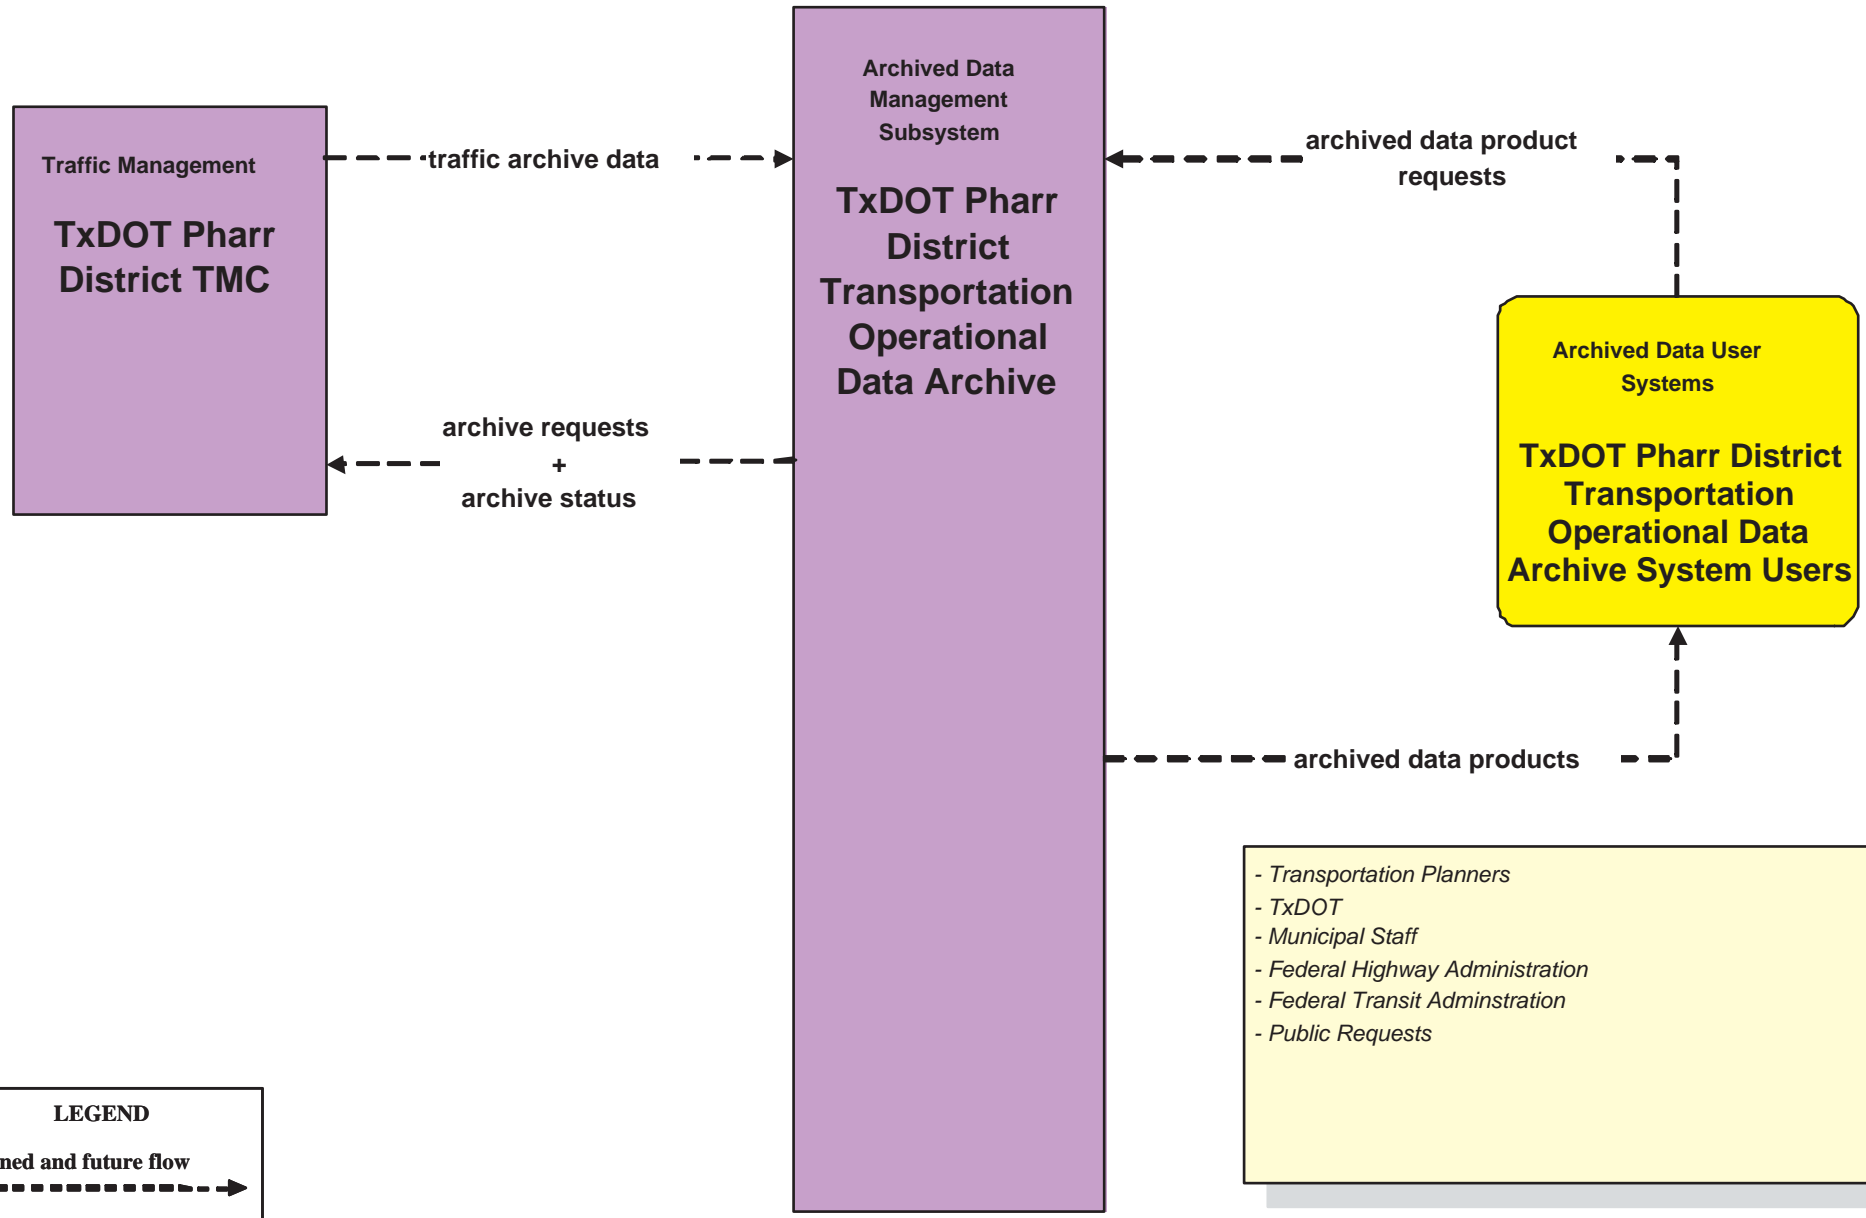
Traffic Management

TxDOT Pharr District TMC

traffic archive data

archive requests
+
archive status

Archived Data Management Subsystem

TxDOT Pharr District Transportation Operational Data Archive

archived data product requests

Archived Data User Systems

TxDOT Pharr District Transportation Operational Data Archive System Users

archived data products

- Transportation Planners
- TxDOT
- Municipal Staff
- Federal Highway Administration
- Federal Transit Adminstration
- Public Requests

LEGEND

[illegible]ned and future flow